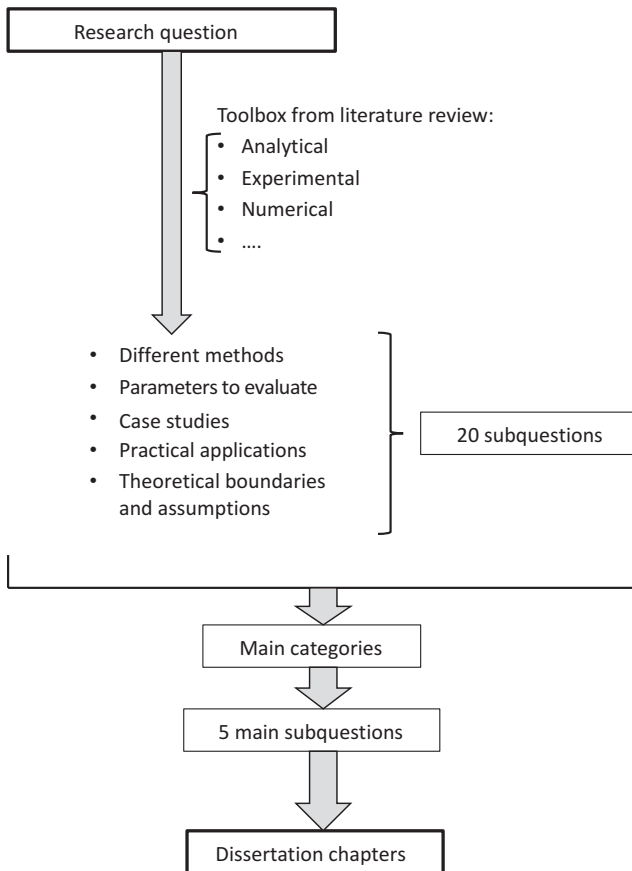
Research question

Toolbox from literature review:
- Analytical
- Experimental
- Numerical
- ....

- Different methods
- Parameters to evaluate
- Case studies
- Practical applications
- Theoretical boundaries and assumptions

20 subquestions

Main categories

5 main subquestions

Dissertation chapters